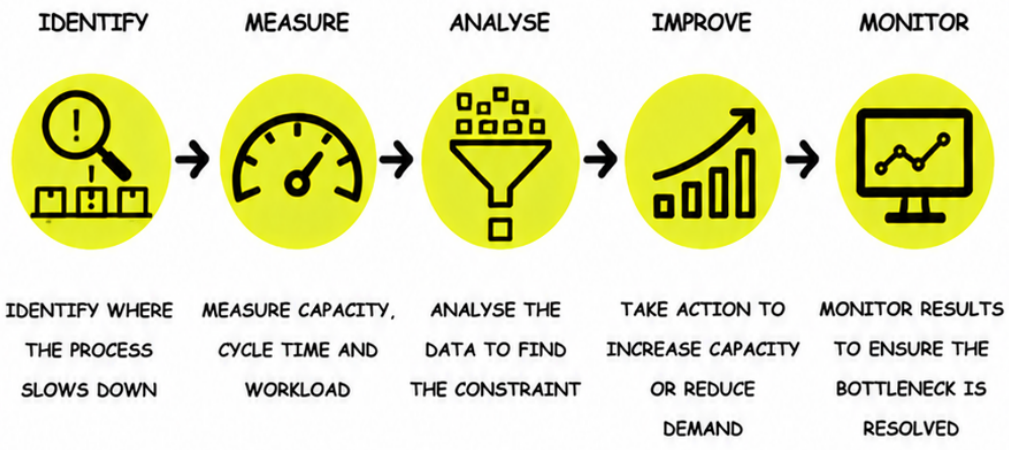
IDENTIFY

IDENTIFY WHERE THE PROCESS SLOWS DOWN

MEASURE

MEASURE CAPACITY, CYCLE TIME AND WORKLOAD

ANALYSE

ANALYSE THE DATA TO FIND THE CONSTRAINT

IMPROVE

TAKE ACTION TO INCREASE CAPACITY OR REDUCE DEMAND

MONITOR

MONITOR RESULTS TO ENSURE THE BOTTLENECK IS RESOLVED